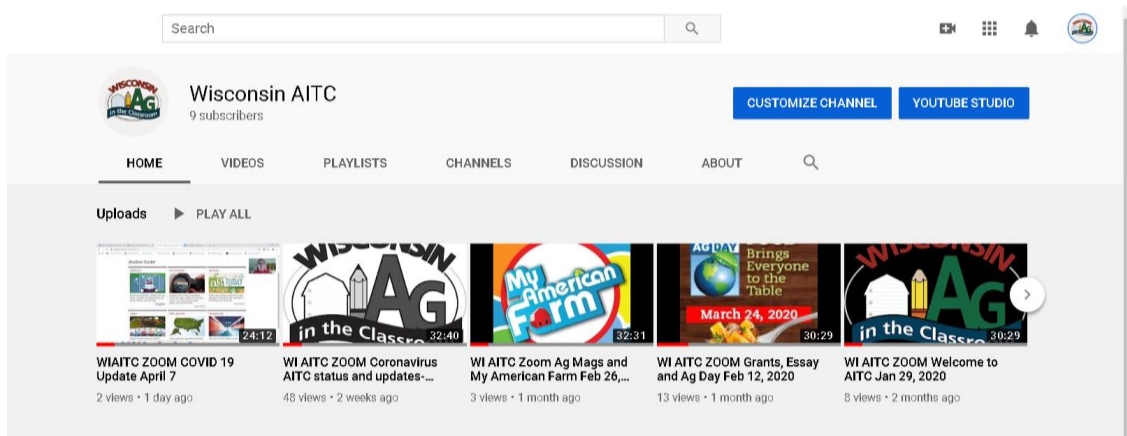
Search

Wisconsin AITC
9 subscribers

CUSTOMIZE CHANNEL
YOUTUBE STUDIO

HOME
VIDEOS
PLAYLISTS
CHANNELS
DISCUSSION
ABOUT

Uploads
PLAY ALL

24:12
WIAITC ZOOM COVID 19 Update April 7
2 views • 1 day ago

WISCONSIN AG in the Classro
32:40
WI AITC ZOOM Coronavirus AITC status and updates-...
48 views • 2 weeks ago

My American Farm
32:31
WI AITC Zoom Ag Mags and My American Farm Feb 26,...
3 views • 1 month ago

AG DAY Brings Everyone to the Table
March 24, 2020
30:29
WI AITC ZOOM Grants, Essay and Ag Day Feb 12, 2020
13 views • 1 month ago

WISCONSIN AG in the Classro
30:29
WI AITC ZOOM Welcome to AITC Jan 29, 2020
8 views • 2 months ago